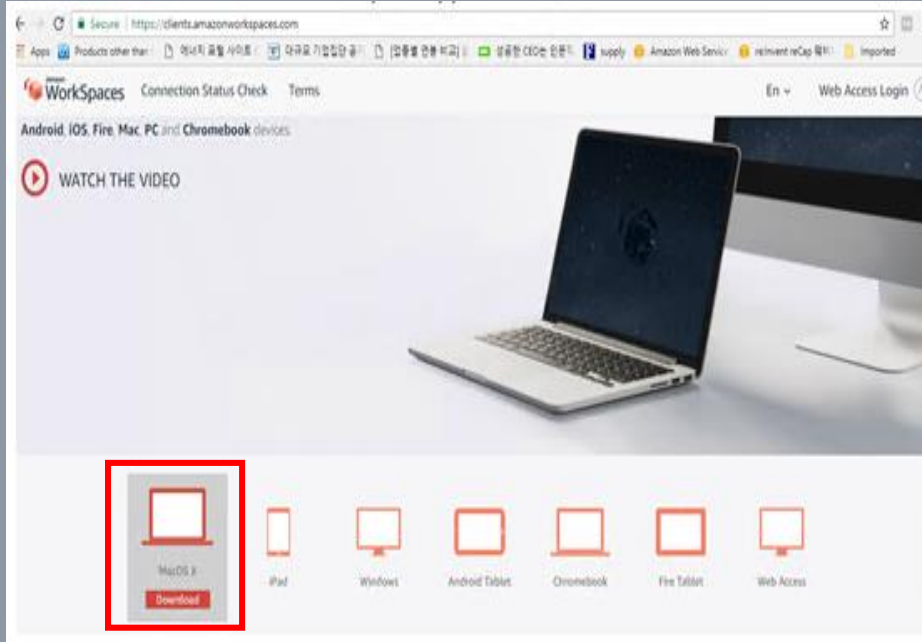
Secure | https://clients.amazonworkspaces.com

Apps Products other than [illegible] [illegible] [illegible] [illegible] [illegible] supply Amazon Web Servic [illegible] re:Invent reCap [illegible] Imported

WorkSpaces Connection Status Check Terms En Web Access Login

Android, iOS, Fire, Mac, PC and Chromebook devices

WATCH THE VIDEO

MacOS X
Download

iPad

Windows

Android Tablet

Chromebook

Fire Tablet

Web Access